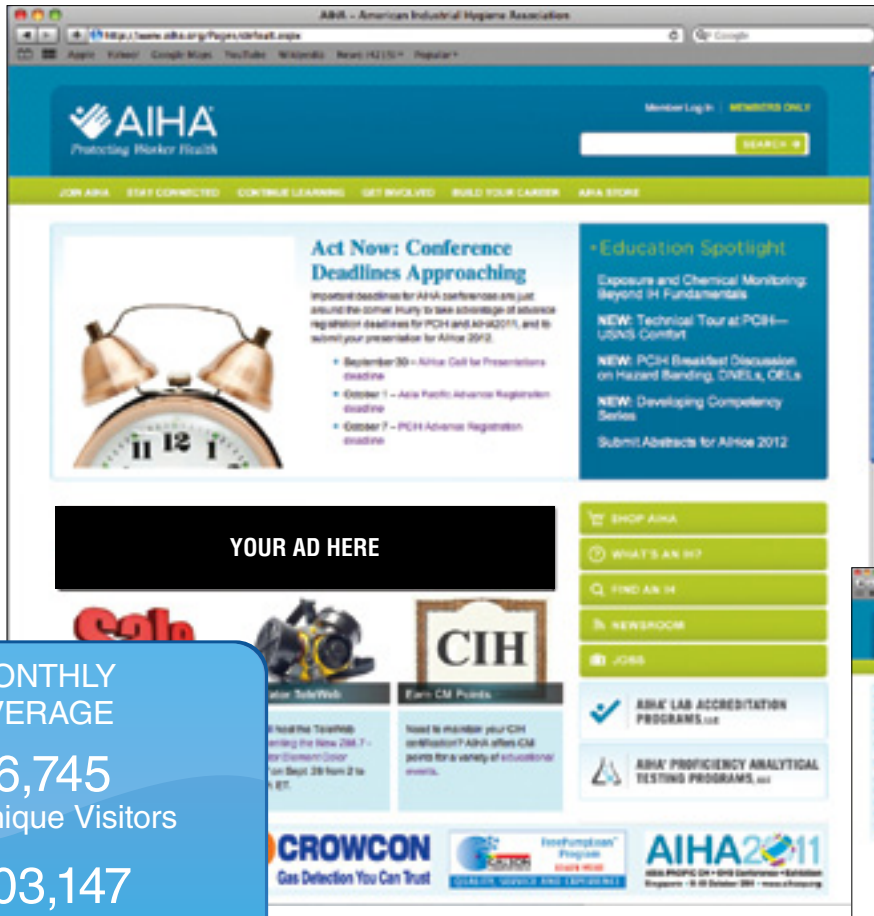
AIHA – American Industrial Hygiene Association

http://www.aiha.org/Pages/default.aspx

Google

Apple Yahoo! Google Maps YouTube Wikipedia News (4215) Popular

AIHA
Protecting Worker Health

Member Log In | MEMBERS ONLY

SEARCH

JOIN AIHA STAY CONNECTED CONTINUE LEARNING GET INVOLVED BUILD YOUR CAREER AIHA STORE

Act Now: Conference Deadlines Approaching

Important deadlines for AIHA conferences are just around the corner. Hurry to take advantage of advance registration deadlines for PCIH and AIHA2011, and to submit your presentation for AIHce 2012.

• September 30 – AIHce Call for Presentations deadline
• October 1 – Asia Pacific Advance Registration deadline
• October 7 – PCIH Advance Registration deadline

Education Spotlight

Exposure and Chemical Monitoring: Beyond IH Fundamentals

NEW: Technical Tour at PCIH—USNS Comfort

NEW: PCIH Breakfast Discussion on Hazard Banding, ONELs, OELs

NEW: Developing Competency Series

Submit Abstracts for AIHce 2012

YOUR AD HERE

SHOP AIHA

WHAT'S AN IH?

FIND AN IH

NEWSROOM

JOBS

AIHA LAB ACCREDITATION PROGRAMS, LLC

AIHA PROFICIENCY ANALYTICAL TESTING PROGRAMS, LLC

CIH

Earn CM Points

Need to maintain your CIH certification? AIHA offers CM points for a variety of educational events.

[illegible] TeleWeb

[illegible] host the TeleWeb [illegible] the New Z88.7 – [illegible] Element Color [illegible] on Sept 29 from 2 to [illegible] ET.

ONTHLY
VERAGE

6,745
nique Visitors

03,147

CROWCON
Gas Detection You Can Trust

AIHA2011